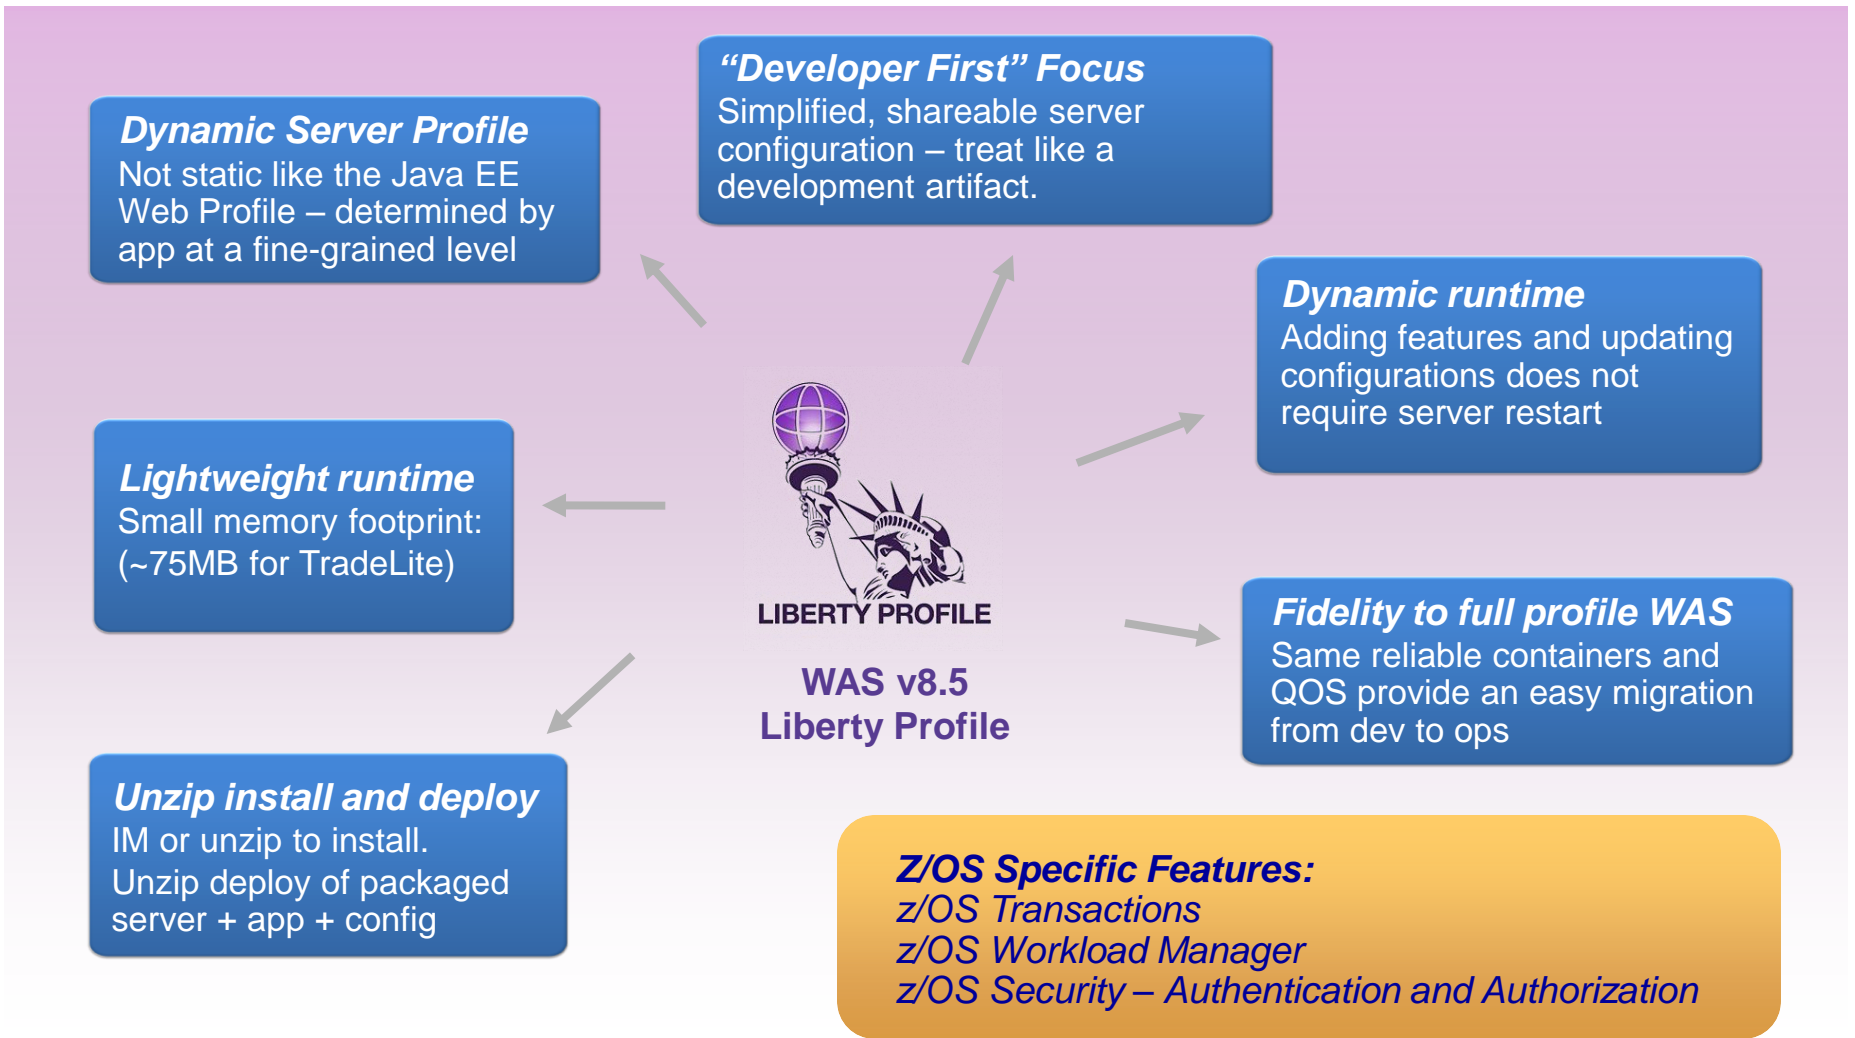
**Dynamic Server Profile**
Not static like the Java EE Web Profile – determined by app at a fine-grained level

**“Developer First” Focus**
Simplified, shareable server configuration – treat like a development artifact.

**Dynamic runtime**
Adding features and updating configurations does not require server restart

**Lightweight runtime**
Small memory footprint: (~75MB for TradeLite)

LIBERTY PROFILE

WAS v8.5
Liberty Profile

**Fidelity to full profile WAS**
Same reliable containers and QOS provide an easy migration from dev to ops

**Unzip install and deploy**
IM or unzip to install.
Unzip deploy of packaged server + app + config

*Z/OS Specific Features:*
*z/OS Transactions*
*z/OS Workload Manager*
*z/OS Security – Authentication and Authorization*